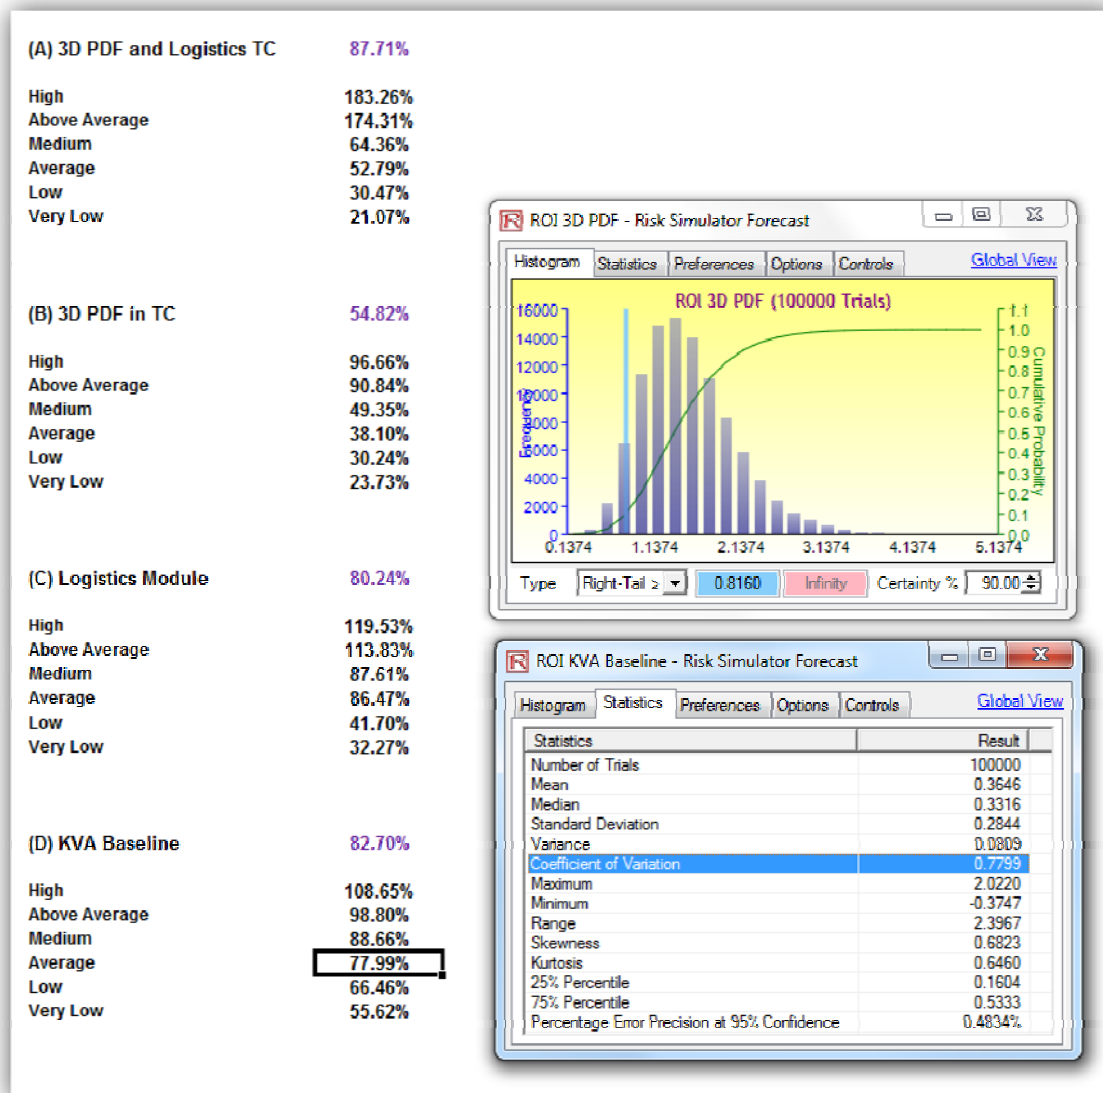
(A) 3D PDF and Logistics TC 87.71%

| | |
|---|---|
| High | 183.26% |
| Above Average | 174.31% |
| Medium | 64.36% |
| Average | 52.79% |
| Low | 30.47% |
| Very Low | 21.07% |

(B) 3D PDF in TC 54.82%

| | |
|---|---|
| High | 96.66% |
| Above Average | 90.84% |
| Medium | 49.35% |
| Average | 38.10% |
| Low | 30.24% |
| Very Low | 23.73% |

(C) Logistics Module 80.24%

| | |
|---|---|
| High | 119.53% |
| Above Average | 113.83% |
| Medium | 87.61% |
| Average | 86.47% |
| Low | 41.70% |
| Very Low | 32.27% |

(D) KVA Baseline 82.70%

| | |
|---|---|
| High | 108.65% |
| Above Average | 98.80% |
| Medium | 88.66% |
| Average | 77.99% |
| Low | 66.46% |
| Very Low | 55.62% |

ROI 3D PDF - Risk Simulator Forecast

Histogram Statistics Preferences Options Controls Global View

ROI 3D PDF (100000 Trials)

16000 14000 12000 10000 8000 6000 4000 2000 0

Frequency

1.1 1.0 0.9 0.8 0.7 0.6 0.5 0.4 0.3 0.2 0.1 0.0

Cumulative Probability

0.1374 1.1374 2.1374 3.1374 4.1374 5.1374

Type Right-Tail ≥ 0.8160 Infinity Certainty % 90.00

ROI KVA Baseline - Risk Simulator Forecast

Histogram Statistics Preferences Options Controls Global View

| Statistics | Result |
|---|---|
| Number of Trials | 100000 |
| Mean | 0.3646 |
| Median | 0.3316 |
| Standard Deviation | 0.2844 |
| Variance | 0.0809 |
| Coefficient of Variation | 0.7799 |
| Maximum | 2.0220 |
| Minimum | -0.3747 |
| Range | 2.3967 |
| Skewness | 0.6823 |
| Kurtosis | 0.6460 |
| 25% Percentile | 0.1604 |
| 75% Percentile | 0.5333 |
| Percentage Error Precision at 95% Confidence | 0.4834% |